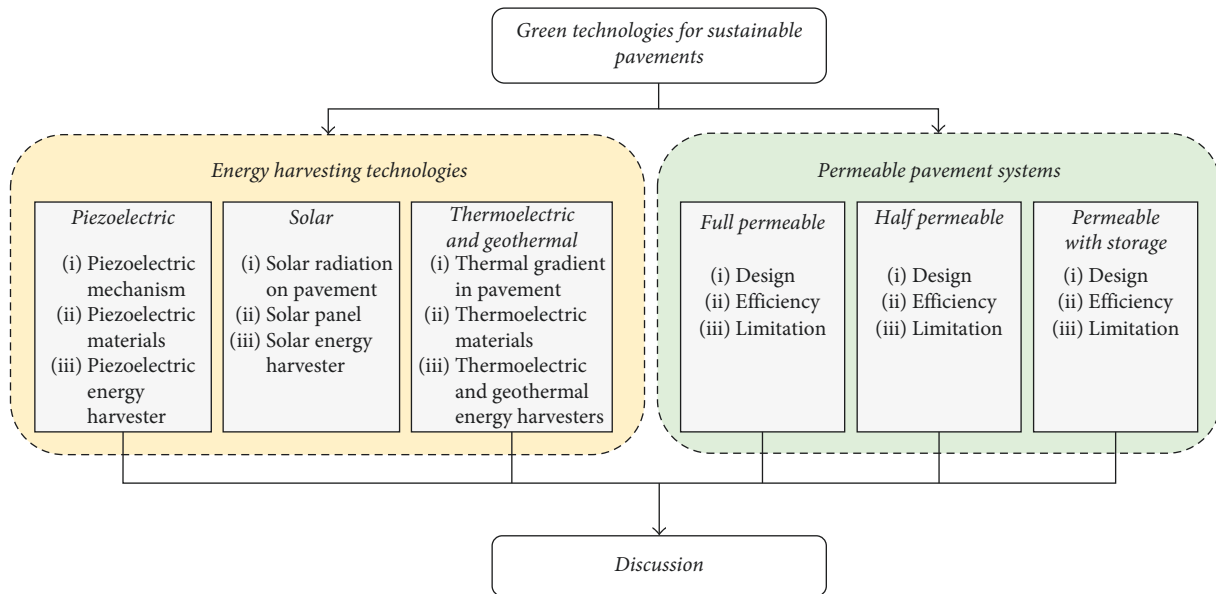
Green technologies for sustainable pavements

Energy harvesting technologies

Piezoelectric

(i) Piezoelectric mechanism
(ii) Piezoelectric materials
(iii) Piezoelectric energy harvester

Solar

(i) Solar radiation on pavement
(ii) Solar panel
(iii) Solar energy harvester

Thermoelectric and geothermal

(i) Thermal gradient in pavement
(ii) Thermoelectric materials
(iii) Thermoelectric and geothermal energy harvesters

Permeable pavement systems

Full permeable

(i) Design
(ii) Efficiency
(iii) Limitation

Half permeable

(i) Design
(ii) Efficiency
(iii) Limitation

Permeable with storage

(i) Design
(ii) Efficiency
(iii) Limitation

Discussion